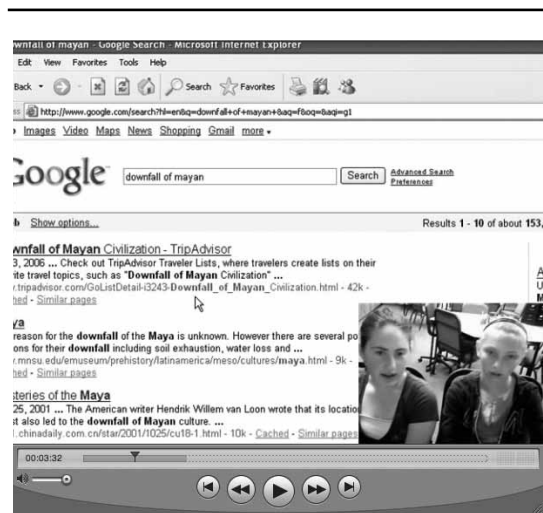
ownfall of mayan - Google Search - Microsoft Internet Explorer
Edit View Favorites Tools Help
Back Search Favorites
ss http://www.google.com/search?hl=en&q=downfall+of+mayan+&aq=f&oq=&aqi=g1
Images Video Maps News Shopping Gmail more
Google downfall of mayan Search Advanced Search Preferences
b Show options... Results 1 - 10 of about 153,
wnfall of Mayan Civilization - TripAdvisor
3, 2006 ... Check out TripAdvisor Traveler Lists, where travelers create lists on their ite travel topics, such as "Downfall of Mayan Civilization" ...
.tripadvisor.com/GoListDetail-i3243-Downfall_of_Mayan_Civilization.html - 42k - hed - Similar pages
ya
reason for the downfall of the Maya is unknown. However there are several po ons for their downfall including soil exhaustion, water loss and ...
.mnsu.edu/emuseum/prehistory/latinamerica/meso/cultures/maya.html - 9k - hed - Similar pages
steries of the Maya
25, 2001 ... The American writer Hendrik Willem van Loon wrote that its locatio t also led to the downfall of Mayan culture. ...
.chinadaily.com.cn/star/2001/1025/cu18-1.html - 10k - Cached - Similar pages
A
U
M
00:03:32